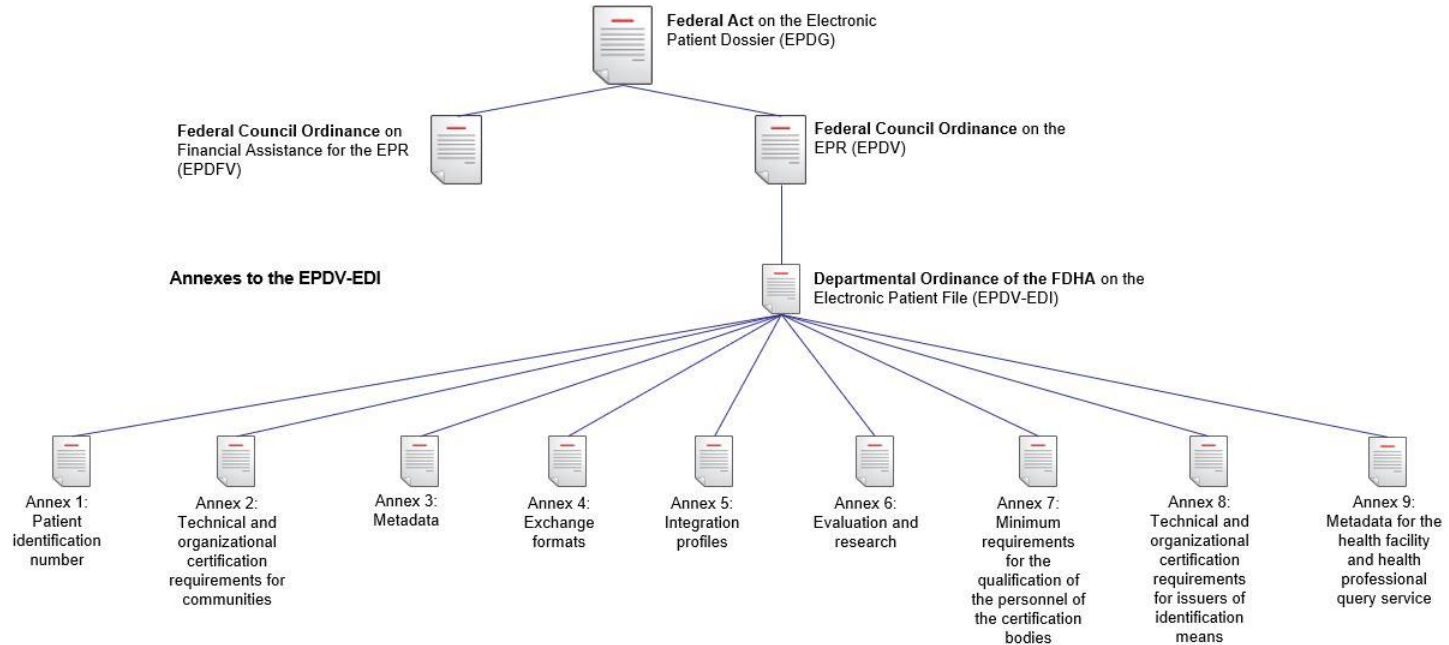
Federal Act on the Electronic Patient Dossier (EPDG)

Federal Council Ordinance on Financial Assistance for the EPR (EPDFV)

Federal Council Ordinance on the EPR (EPDV)

Annexes to the EPDV-EDI

Departmental Ordinance of the FDHA on the Electronic Patient File (EPDV-EDI)

Annex 1: Patient identification number

Annex 2: Technical and organizational certification requirements for communities

Annex 3: Metadata

Annex 4: Exchange formats

Annex 5: Integration profiles

Annex 6: Evaluation and research

Annex 7: Minimum requirements for the qualification of the personnel of the certification bodies

Annex 8: Technical and organizational certification requirements for issuers of identification means

Annex 9: Metadata for the health facility and health professional query service